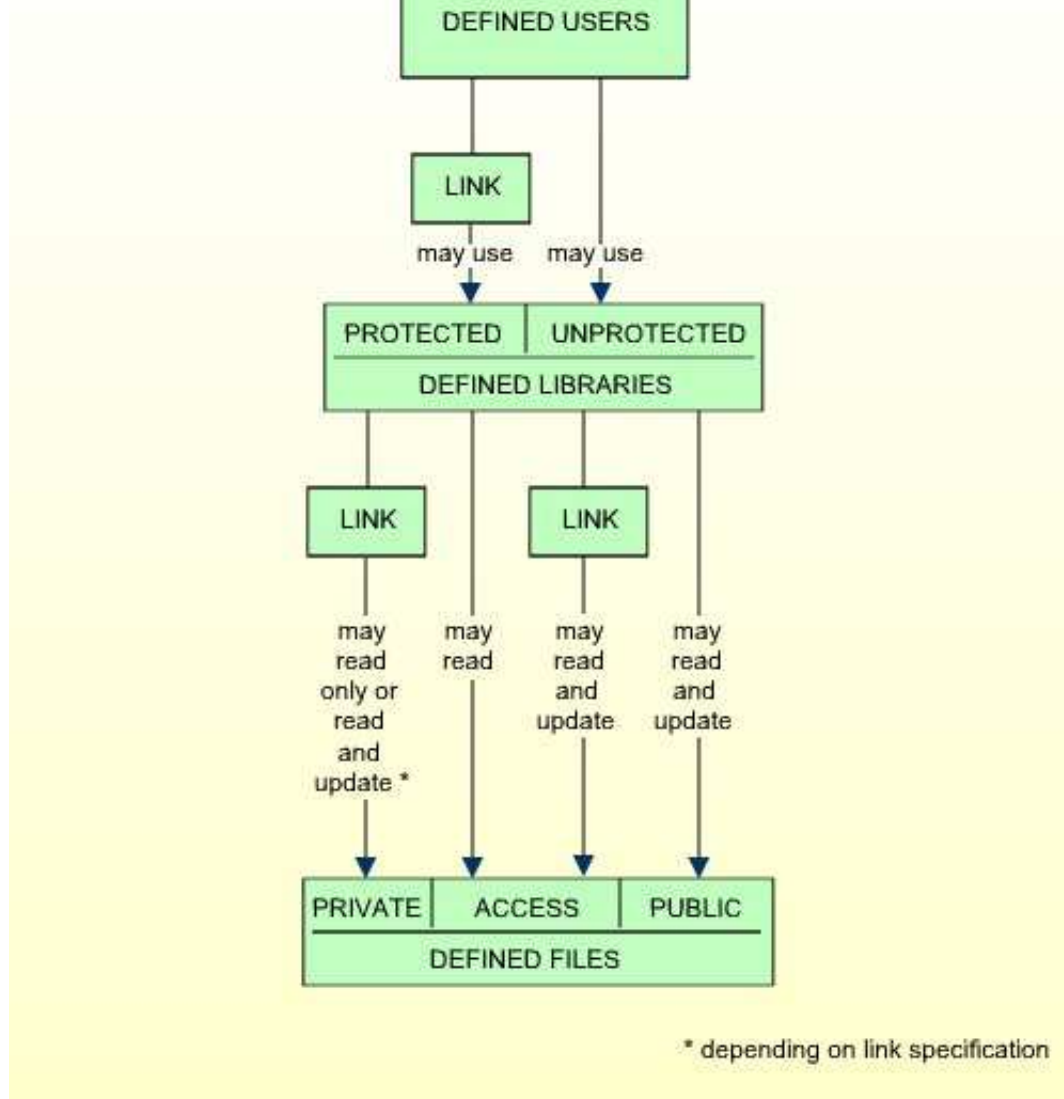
DEFINED USERS

LINK

may use

may use

PROTECTED

UNPROTECTED

DEFINED LIBRARIES

LINK

LINK

may read only or read and update *

may read

may read and update

may read and update

PRIVATE

ACCESS

PUBLIC

DEFINED FILES

* depending on link specification